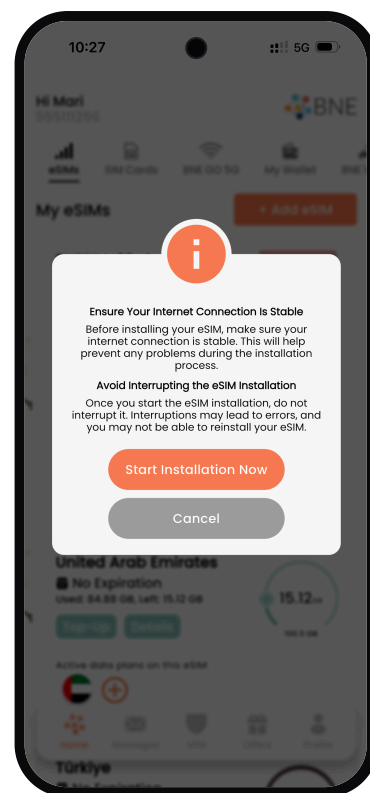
10:27

5G

Hi Mari

BNE

eSIMs

SIM Cards

BNE GO 5G

My Wallet

My eSIMs

+ Add eSIM

Ensure Your Internet Connection Is Stable

Before installing your eSIM, make sure your internet connection is stable. This will help prevent any problems during the installation process.

Avoid Interrupting the eSIM Installation

Once you start the eSIM installation, do not interrupt it. Interruptions may lead to errors, and you may not be able to reinstall your eSIM.

Start Installation Now

Cancel

United Arab Emirates

No Expiration

Used: 34.88 GB, Left: 15.12 GB

Top Up

Details

15.12 GB

Active data plans on this eSIM

Home

Türkiye

No Expiration